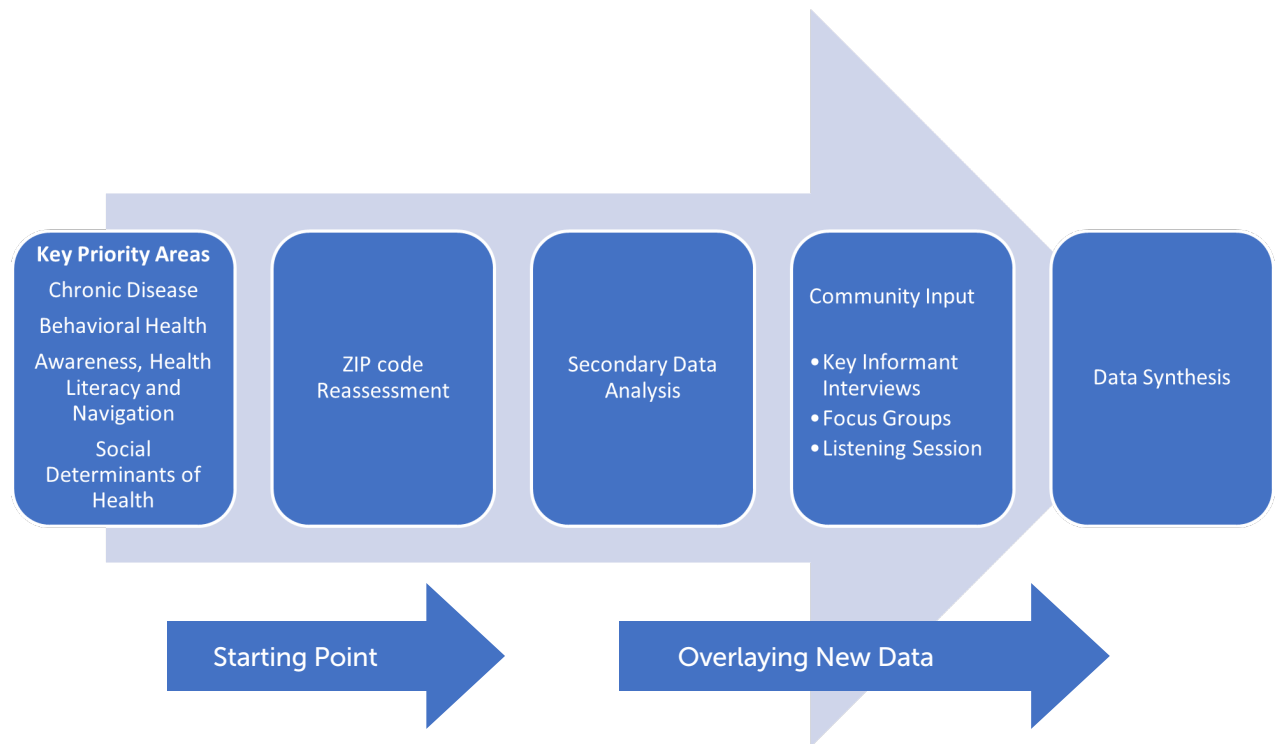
Key Priority Areas
Chronic Disease
Behavioral Health
Awareness, Health Literacy and Navigation
Social Determinants of Health

ZIP code Reassessment

Secondary Data Analysis

Community Input

• Key Informant Interviews
• Focus Groups
• Listening Session

Data Synthesis

Starting Point

Overlaying New Data